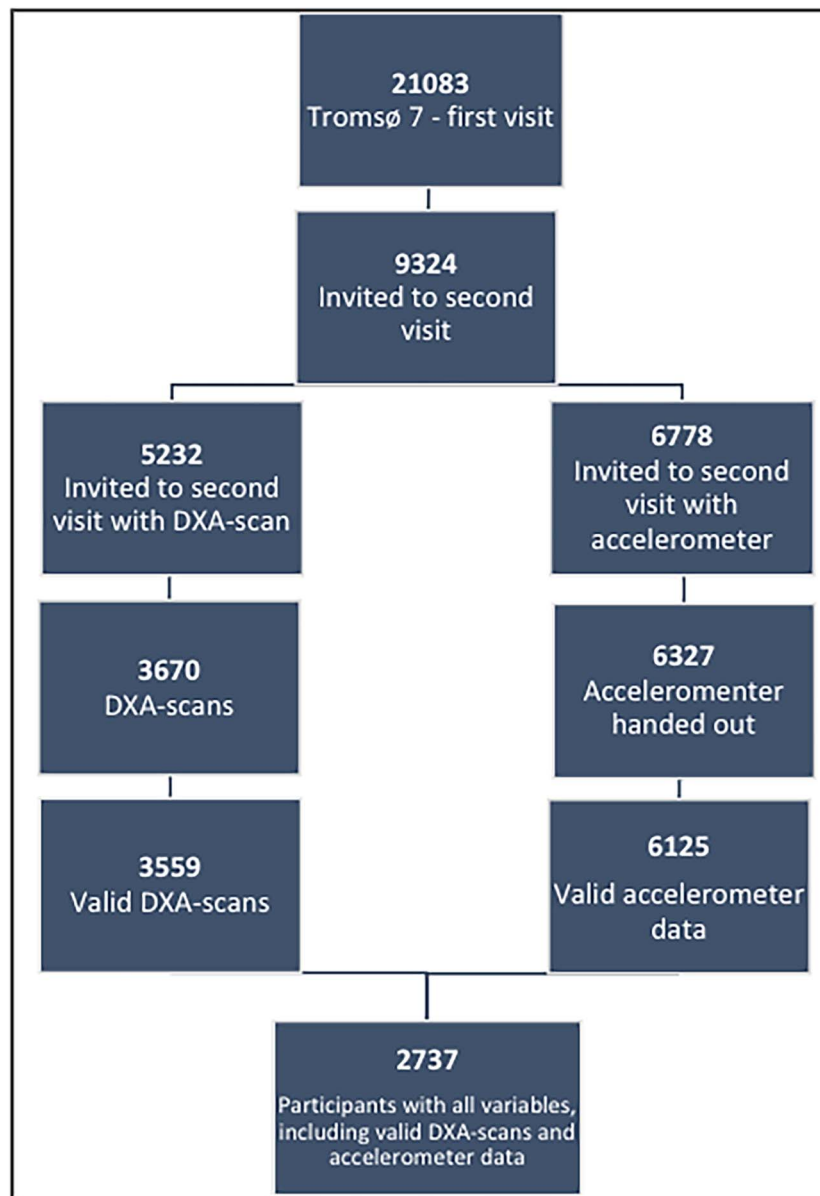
21083
Tromsø 7 - first visit

9324
Invited to second visit

5232
Invited to second visit with DXA-scan

6778
Invited to second visit with accelerometer

3670
DXA-scans

6327
Acceleromenter handed out

3559
Valid DXA-scans

6125
Valid accelerometer data

2737
Participants with all variables, including valid DXA-scans and accelerometer data